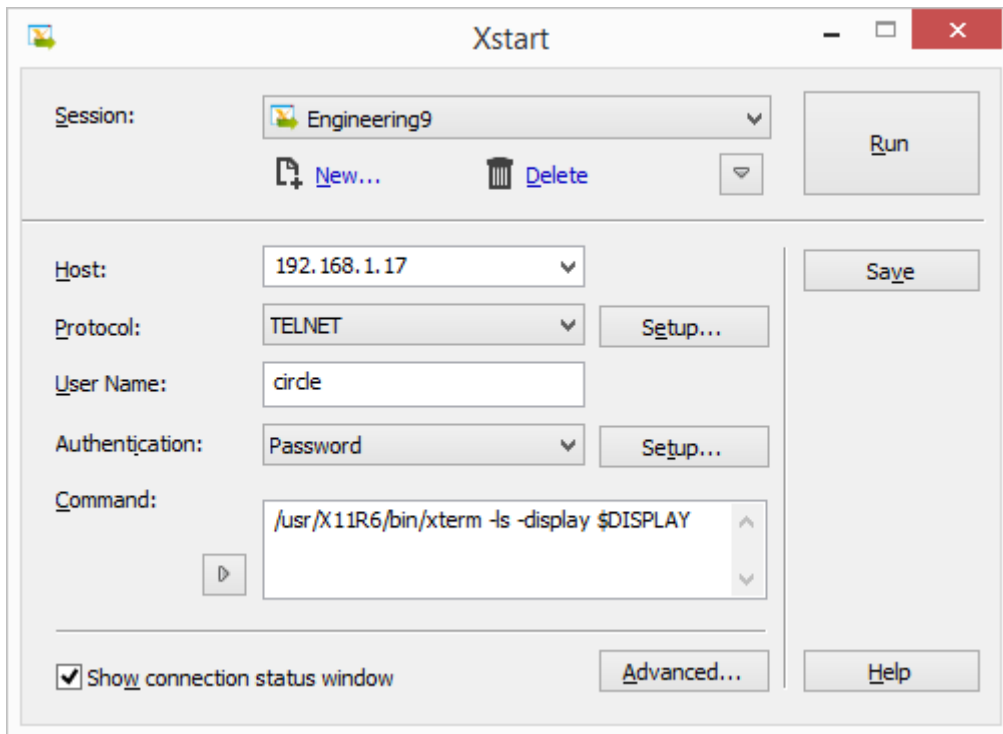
Xstart

Session: Engineering9

New... Delete

Run

Host: 192.168.1.17

Save

Protocol: TELNET Setup...

User Name: circle

Authentication: Password Setup...

Command: /usr/X11R6/bin/xterm -ls -display $DISPLAY

Show connection status window

Advanced...

Help